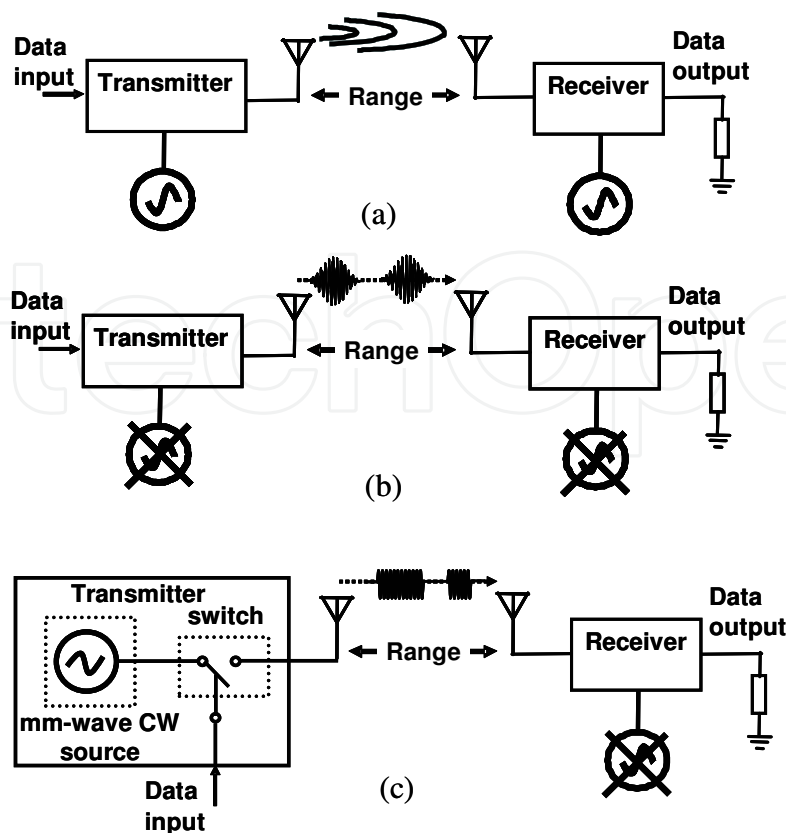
Data input

Transmitter

Range

Receiver

Data output

(a)

Data input

Transmitter

Range

Receiver

Data output

(b)

Transmitter

switch

mm-wave CW source

Data input

Range

Receiver

Data output

(c)